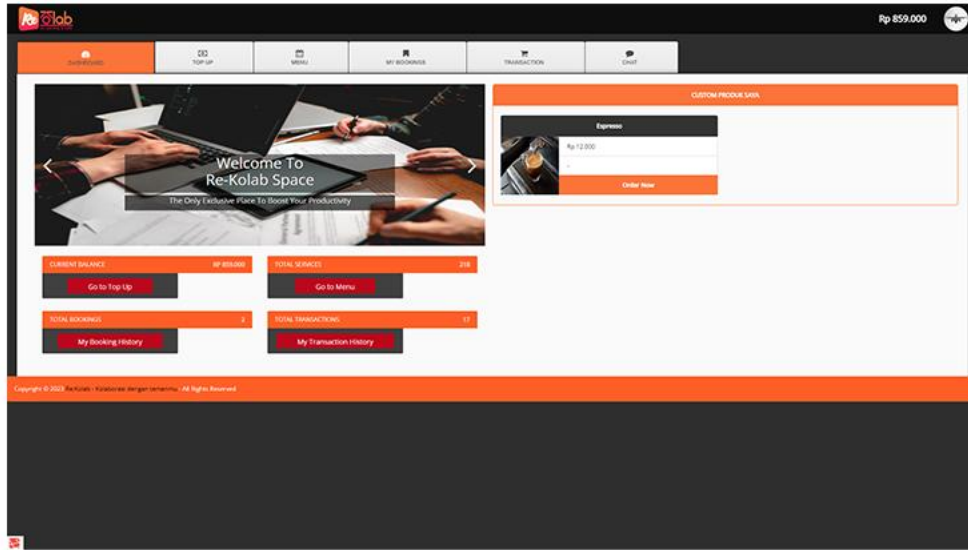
Re Kolab

Rp 859.000

DASHBOARD
TOP UP
MENU
MY BOOKINGS
TRANSACTION
CHAT

Welcome To
Re-Kolab Space
The Only Exclusive Place To Boost Your Productivity

CUSTOM PRODUK SAYA

Expresso
Rp 12.000
-
Order Now

CURRENT BALANCE
RP 859.000
Go to Top Up

TOTAL SERVICES
218
Go to Menu

TOTAL BOOKINGS
2
My Booking History

TOTAL TRANSACTIONS
17
My Transaction History

Copyright © 2023 Re-Kolab - Kolaborasi dengan temanmu . All Rights Reserved